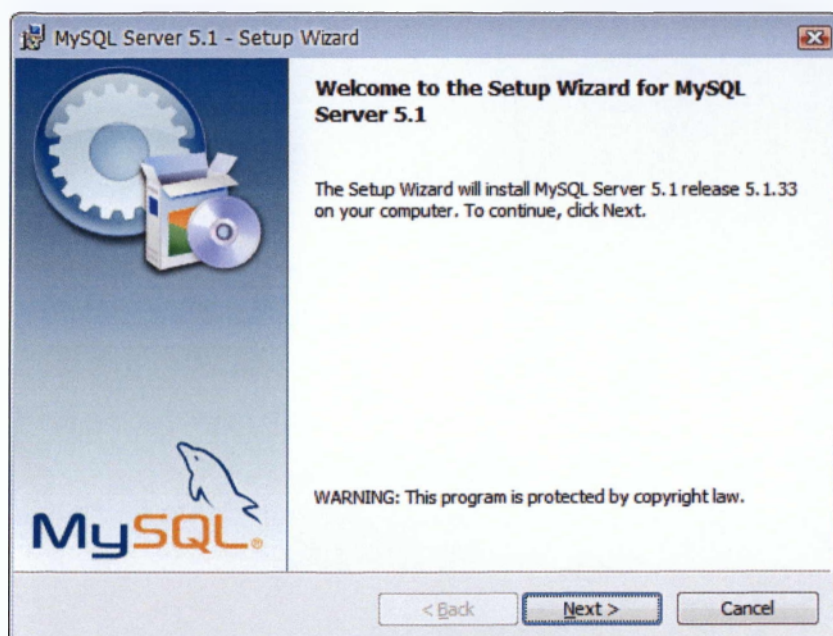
MySQL Server 5.1 - Setup Wizard

Welcome to the Setup Wizard for MySQL Server 5.1

The Setup Wizard will install MySQL Server 5.1 release 5.1.33 on your computer. To continue, click Next.

MySQL

WARNING: This program is protected by copyright law.

< Back
Next >
Cancel